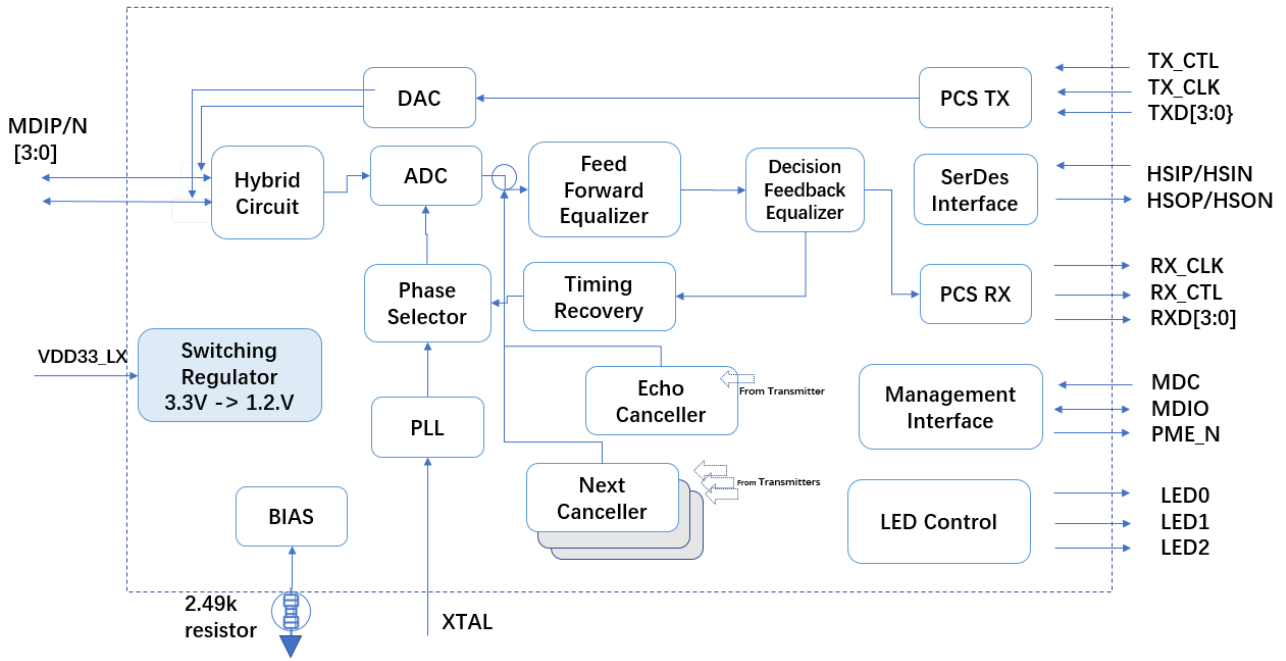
TX_CTL
TX_CLK
TXD[3:0}

MDIP/N
[3:0]

DAC

PCS TX

Hybrid Circuit

ADC

Feed Forward Equalizer

Decision Feedback Equalizer

SerDes Interface

HSIP/HSIN
HSOP/HSON

Phase Selector

Timing Recovery

PCS RX

RX_CLK
RX_CTL
RXD[3:0]

VDD33_LX

Switching Regulator 3.3V -> 1.2.V

Echo Canceller

From Transmitter

Management Interface

MDC
MDIO
PME_N

PLL

Next Canceller

From Transmitters

LED Control

LED0
LED1
LED2

BIAS

2.49k resistor

XTAL